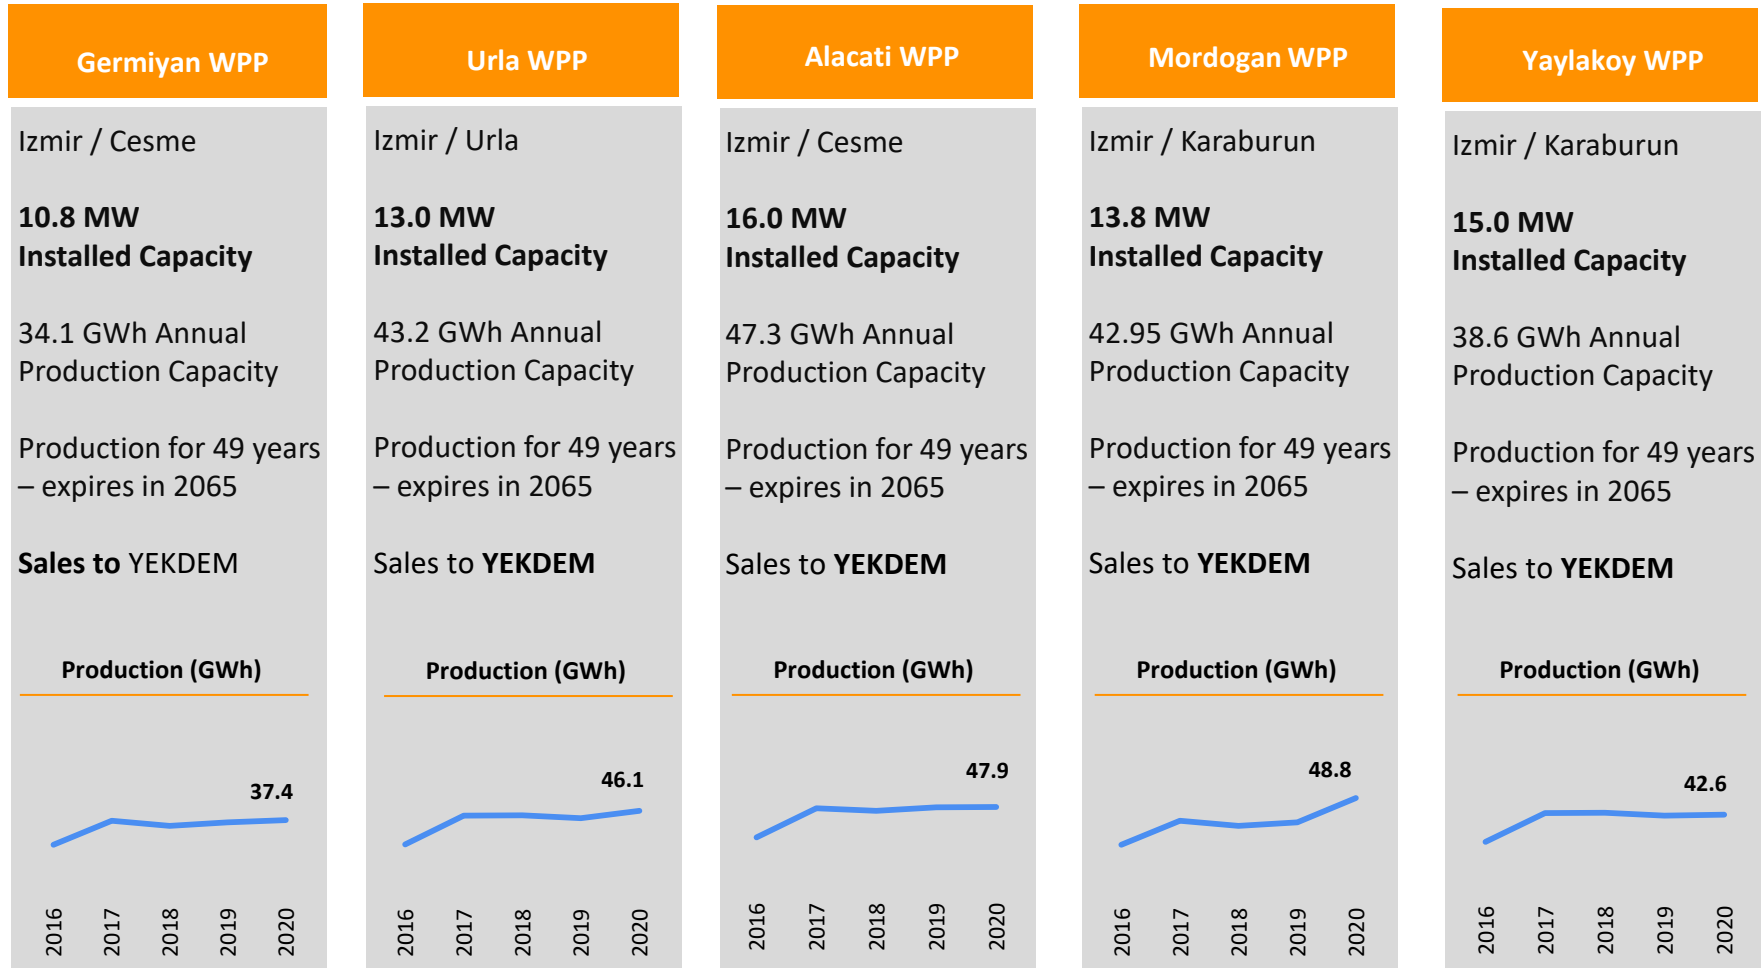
Germiyan WPP

Izmir / Cesme

10.8 MW
Installed Capacity

34.1 GWh Annual Production Capacity

Production for 49 years – expires in 2065

Sales to YEKDEM

Production (GWh)

37.4

2016 2017 2018 2019 2020

Urla WPP

Izmir / Urla

13.0 MW
Installed Capacity

43.2 GWh Annual Production Capacity

Production for 49 years – expires in 2065

Sales to YEKDEM

Production (GWh)

46.1

2016 2017 2018 2019 2020

Alacati WPP

Izmir / Cesme

16.0 MW
Installed Capacity

47.3 GWh Annual Production Capacity

Production for 49 years – expires in 2065

Sales to YEKDEM

Production (GWh)

47.9

2016 2017 2018 2019 2020

Mordogan WPP

Izmir / Karaburun

13.8 MW
Installed Capacity

42.95 GWh Annual Production Capacity

Production for 49 years – expires in 2065

Sales to YEKDEM

Production (GWh)

48.8

2016 2017 2018 2019 2020

Yaylakoy WPP

Izmir / Karaburun

15.0 MW
Installed Capacity

38.6 GWh Annual Production Capacity

Production for 49 years – expires in 2065

Sales to YEKDEM

Production (GWh)

42.6

2016 2017 2018 2019 2020